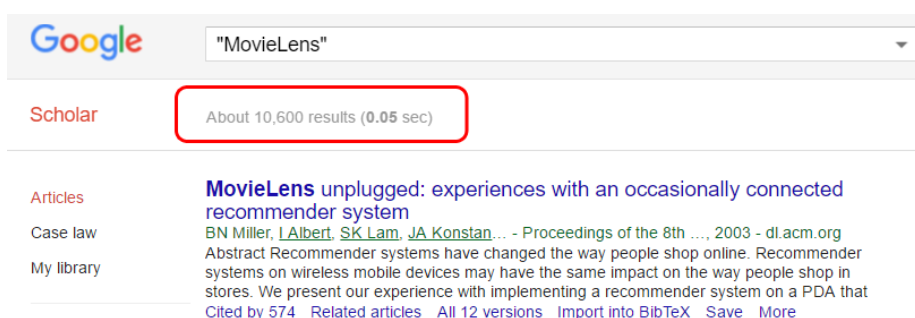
Google

"MovieLens"

Scholar

About 10,600 results (**0.05** sec)

Articles

Case law

My library

**MovieLens** unplugged: experiences with an occasionally connected recommender system

BN Miller, I Albert, SK Lam, JA Konstan… - Proceedings of the 8th …, 2003 - dl.acm.org

Abstract Recommender systems have changed the way people shop online. Recommender systems on wireless mobile devices may have the same impact on the way people shop in stores. We present our experience with implementing a recommender system on a PDA that

Cited by 574 Related articles All 12 versions Import into BibTeX Save More